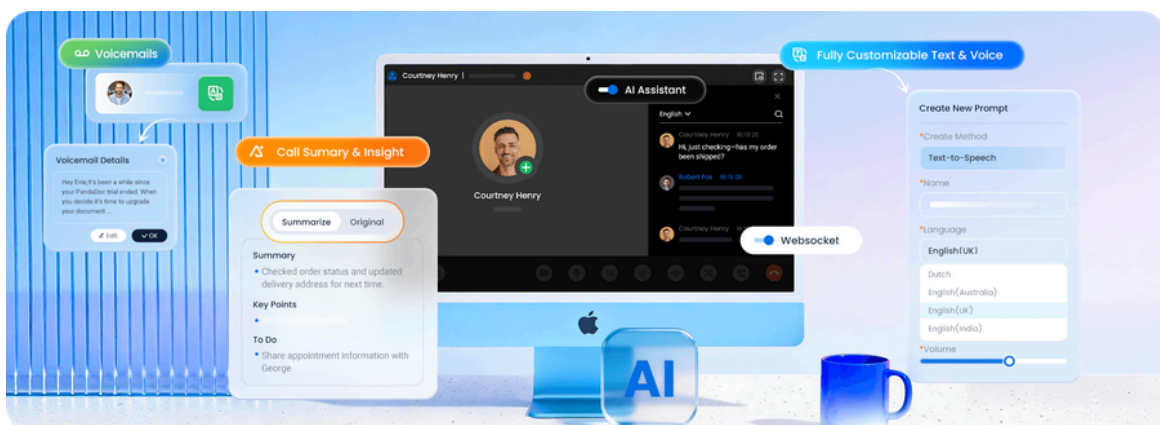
Voicemails

Voicemail Details

Hey Eric,It's been a while since your PandaDoc trial ended. When you decide it's time to upgrade your document ...

Edit
OK

Call Sumary & Insight

Summarize
Original

Summary
• Checked order status and updated delivery address for next time.

Key Points
•

To Do
• Share appointment information with George

Courtney Henry |

AI Assistant

English

Courtney Henry 16:19:26
Hi, just checking–has my order been shipped?

Robert Fox 16:19:26

Courtney Henry 16:19:26

Websocket

Courtney Henry

AI

Fully Customizable Text & Voice

Create New Prompt

*Create Method
Text-to-Speech

*Name

*Language
English(UK)

Dutch
English(Australia)
English(UK)
English(India)

*Volume